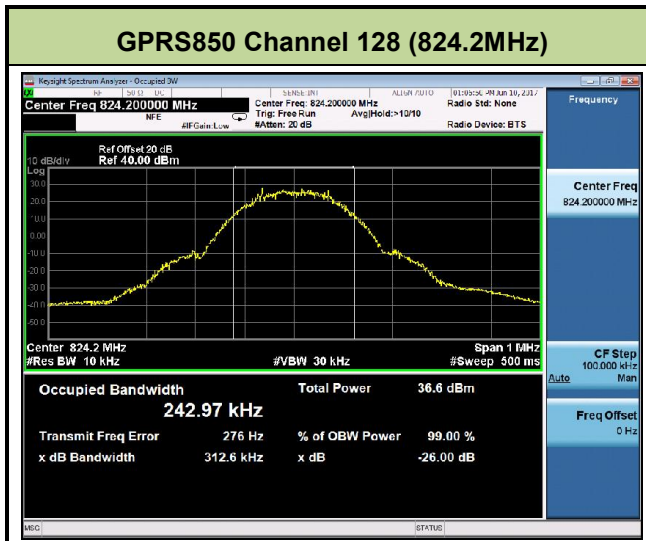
GPRS850 Channel 128 (824.2MHz)

Keysight Spectrum Analyzer - Occupied BW

RF 50 Ω DC SENSE:INT ALIGN AUTO 01:05:50 PM Jun 10, 2017

Center Freq 824.200000 MHz

Center Freq: 824.200000 MHz
Trig: Free Run Avg|Hold:>10/10
#Atten: 20 dB

Radio Std: None

Radio Device: BTS

NFE

#IFGain:Low

Frequency

Ref Offset 20 dB
10 dB/div Ref 40.00 dBm

Log

30.0
20.0
10.0
0.00
-10.0
-20.0
-30.0
-40.0
-50.0
-60.0

Center 824.2 MHz
#Res BW 10 kHz

#VBW 30 kHz

Span 1 MHz
#Sweep 500 ms

Center Freq
824.200000 MHz

CF Step
100.000 kHz
Auto Man

Freq Offset
0 Hz

Occupied Bandwidth

242.97 kHz

Total Power 36.6 dBm

Transmit Freq Error 276 Hz

% of OBW Power 99.00 %

x dB Bandwidth 312.6 kHz

x dB -26.00 dB

MSG

STATUS